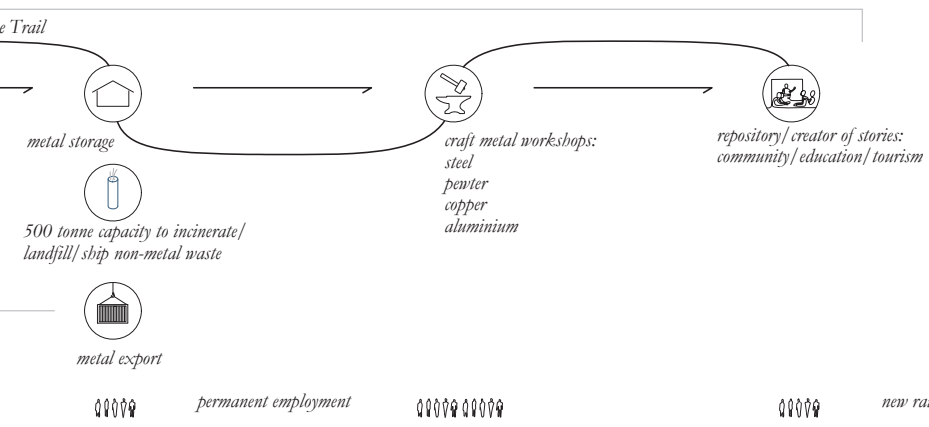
e Trail

metal storage

500 tonne capacity to incinerate/ landfill/ ship non-metal waste

metal export

craft metal workshops:
steel
pewter
copper
aluminium

repository/ creator of stories: community/ education/ tourism

permanent employment

new ra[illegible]